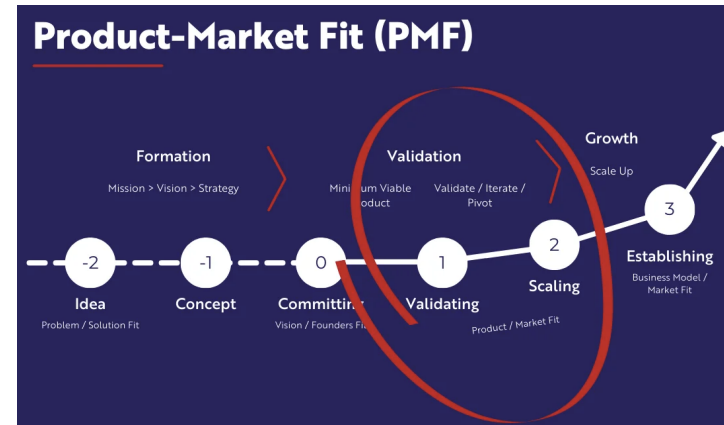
Product-Market Fit (PMF)

Formation

Mission > Vision > Strategy

Validation

Mini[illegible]um Viable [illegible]roduct

Validate / Iterate / Pivot

Growth

Scale Up

-2

Idea

Problem / Solution Fit

-1

Concept

0

Committi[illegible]

Vision / Founders Fi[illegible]

1

Validating

2

Scaling

Product / Market Fit

3

Establishing

Business Model / Market Fit